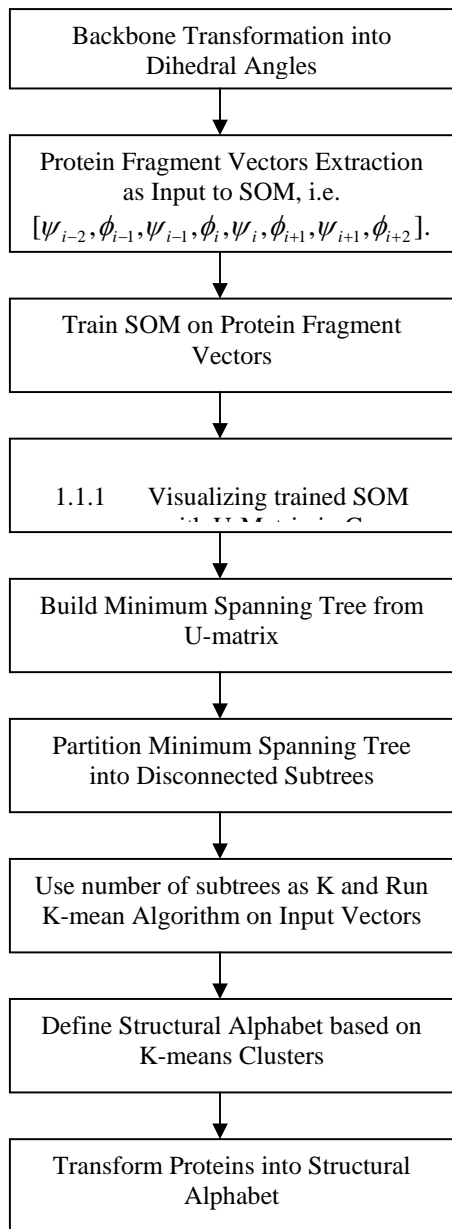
Backbone Transformation into Dihedral Angles

Protein Fragment Vectors Extraction as Input to SOM, i.e. $[\psi_{i-2}, \phi_{i-1}, \psi_{i-1}, \phi_i, \psi_i, \phi_{i+1}, \psi_{i+1}, \phi_{i+2}]$.

Train SOM on Protein Fragment Vectors

1.1.1 Visualizing trained SOM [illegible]

Build Minimum Spanning Tree from U-matrix

Partition Minimum Spanning Tree into Disconnected Subtrees

Use number of subtrees as K and Run K-mean Algorithm on Input Vectors

Define Structural Alphabet based on K-means Clusters

Transform Proteins into Structural Alphabet